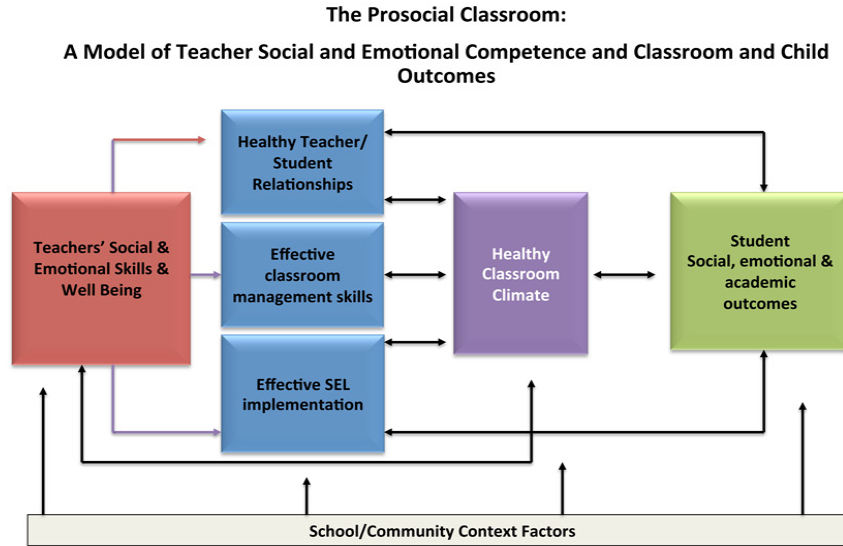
The Prosocial Classroom:

A Model of Teacher Social and Emotional Competence and Classroom and Child Outcomes

Teachers' Social & Emotional Skills & Well Being

Healthy Teacher/ Student Relationships

Effective classroom management skills

Effective SEL implementation

Healthy Classroom Climate

Student Social, emotional & academic outcomes

School/Community Context Factors